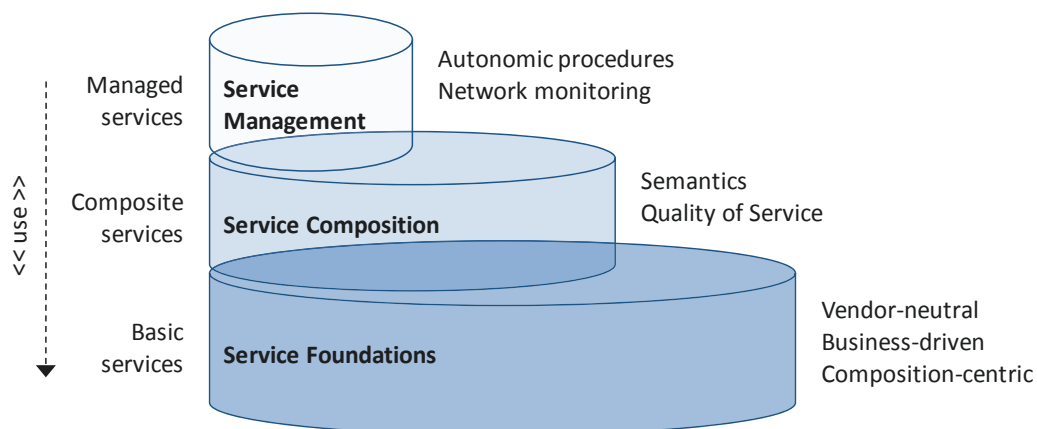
<< use >>

Managed services

Service Management

Autonomic procedures
Network monitoring

Composite services

Service Composition

Semantics
Quality of Service

Basic services

Service Foundations

Vendor-neutral
Business-driven
Composition-centric